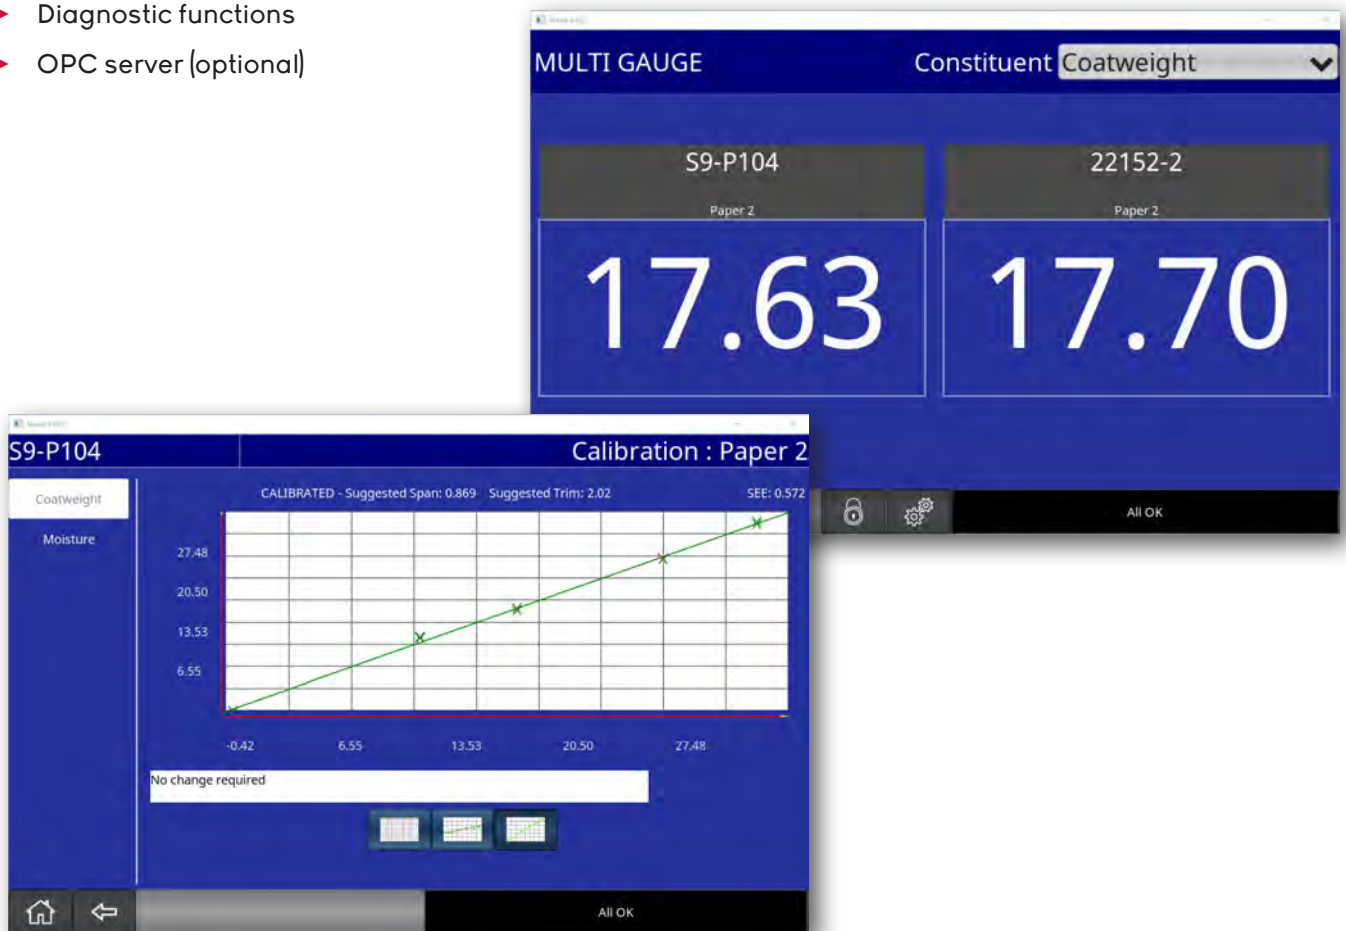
- Diagnostic functions
- OPC server (optional)

MULTI GAUGE

Constituent Coatweight

S9-P104

Paper 2

17.63

22152-2

Paper 2

17.70

All OK

S9-P104

Calibration : Paper 2

Coatweight

Moisture

CALIBRATED - Suggested Span: 0.869 Suggested Trim: 2.02

SEE: 0.572

27.48

20.50

13.53

6.55

-0.42

6.55

13.53

20.50

27.48

No change required

All OK